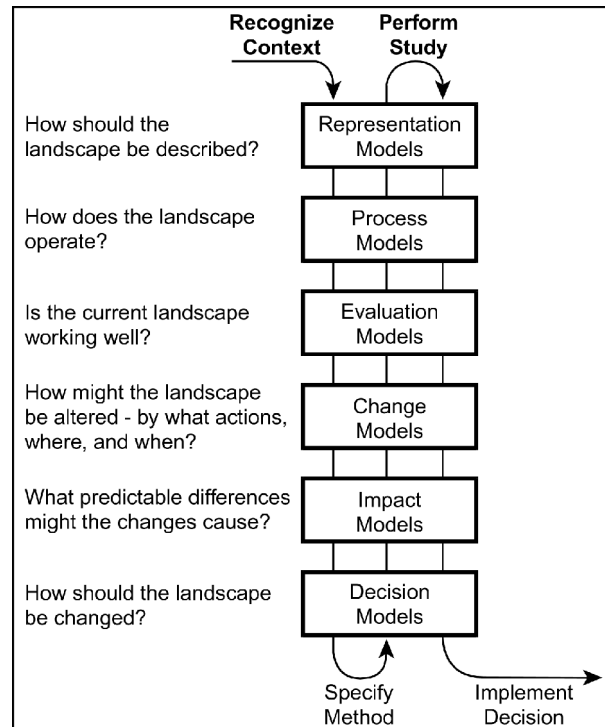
Recognize Context

Perform Study

How should the landscape be described?

Representation Models

How does the landscape operate?

Process Models

Is the current landscape working well?

Evaluation Models

How might the landscape be altered - by what actions, where, and when?

Change Models

What predictable differences might the changes cause?

Impact Models

How should the landscape be changed?

Decision Models

Specify Method

Implement Decision